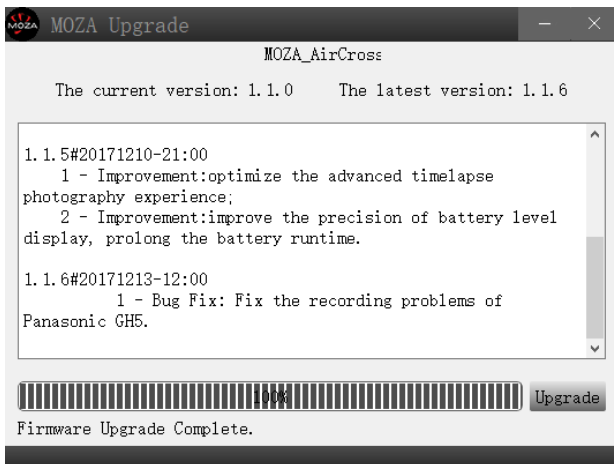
MOZA MOZA Upgrade

MOZA_AirCross

The current version: 1.1.0 The latest version: 1.1.6

1.1.5#20171210-21:00
1 - Improvement:optimize the advanced timelapse photography experience;
2 - Improvement:improve the precision of battery level display, prolong the battery runtime.

1.1.6#20171213-12:00
1 - Bug Fix: Fix the recording problems of Panasonic GH5.

100%

Upgrade

Firmware Upgrade Complete.